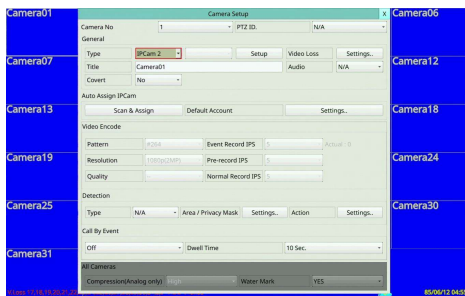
Camera01
Camera06
Camera07
Camera12
Camera13
Camera18
Camera19
Camera24
Camera25
Camera30
Camera31

Camera Setup
X

Camera No | 1 | PTZ ID. | N/A

General

| Type | IPCam 2 | | Setup | Video Loss | Settings.. |
|---|---|---|---|---|---|
| Title | Camera01 | | | Audio | N/A |
| Covert | No | | | | |

Auto Assign IPCam

Scan & Assign | Default Account | Settings..

Video Encode

| Pattern | H264 | Event Record IPS | 5 | Actual: 0 |
|---|---|---|---|---|
| Resolution | 1080p(2MP) | Pre-record IPS | 5 | |
| Quality | | Normal Record IPS | 5 | |

Detection

Type | N/A | Area / Privacy Mask | Settings.. | Action | Settings..

Call By Event

Off | Dwell Time | 10 Sec.

All Cameras

Compression(Analog only) | High | Water Mark | YES

V.Loss:17,18,19,20,21,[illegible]
05/06/12 04:5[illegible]